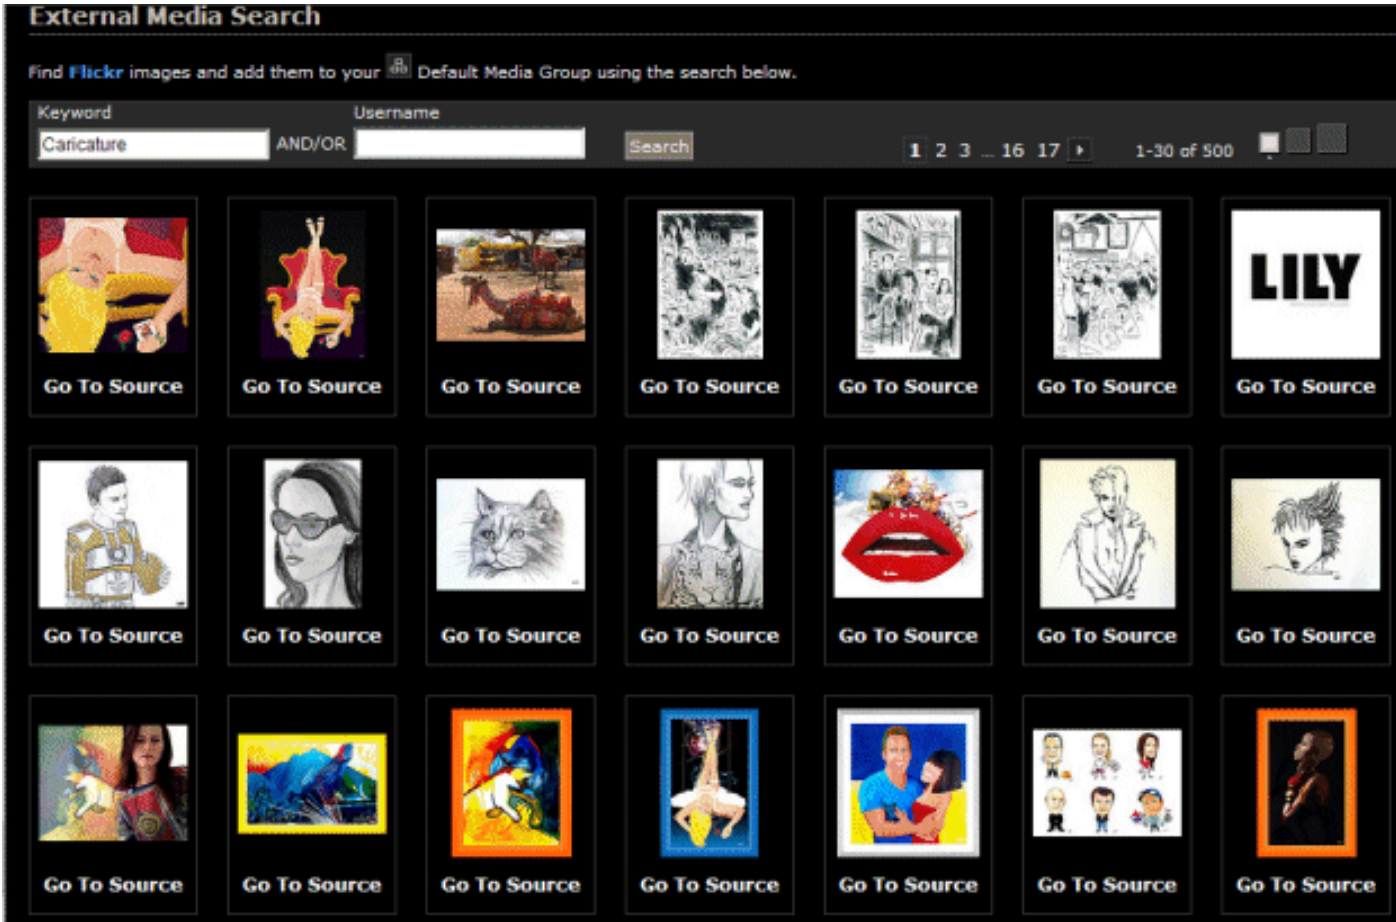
External Media Search

Find Flickr images and add them to your Default Media Group using the search below.

Keyword
Caricature
AND/OR
Username
Search
1 2 3 ... 16 17
1-30 of 500

LILY

Go To Source
Go To Source
Go To Source
Go To Source
Go To Source
Go To Source
Go To Source

Go To Source
Go To Source
Go To Source
Go To Source
Go To Source
Go To Source
Go To Source

Go To Source
Go To Source
Go To Source
Go To Source
Go To Source
Go To Source
Go To Source